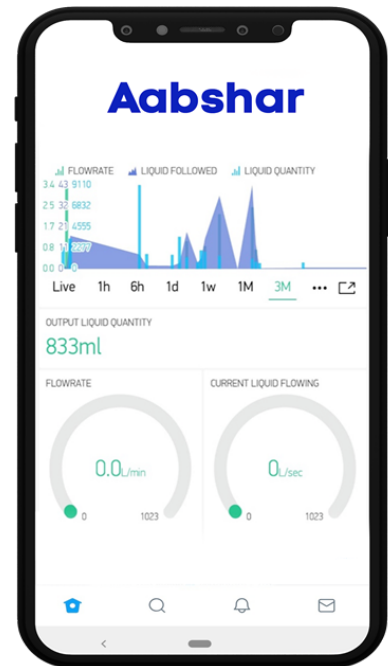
Aabshar

FLOWRATE LIQUID FOLLOWED LIQUID QUANTITY

3.4 43 9110
2.5 32 6832
1.7 21 4555
0.8 11 2277
0.0 0 0

Live 1h 6h 1d 1w 1M 3M •••

OUTPUT LIQUID QUANTITY
833ml

FLOWRATE
0.0L/min
0 1023

CURRENT LIQUID FLOWING
0L/sec
0 1023

<